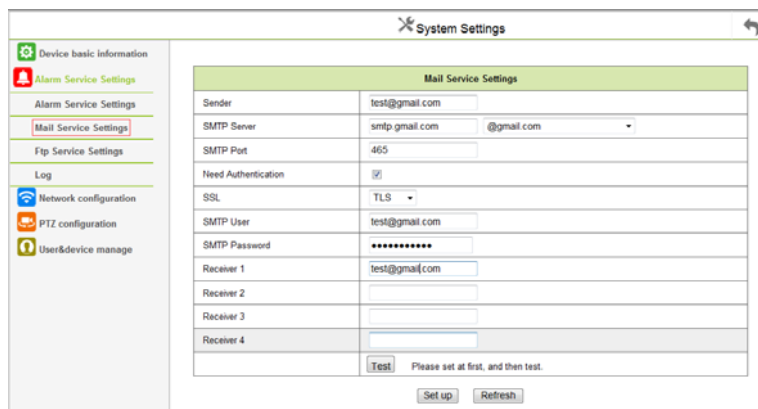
System Settings

Device basic information
Alarm Service Settings
Alarm Service Settings
Mail Service Settings
Ftp Service Settings
Log
Network configuration
PTZ configuration
User&device manage

| Mail Service Settings | |
|---|---|
| Sender | test@gmail.com |
| SMTP Server | smtp.gmail.com @gmail.com |
| SMTP Port | 465 |
| Need Authentication | ☑ |
| SSL | TLS |
| SMTP User | test@gmail.com |
| SMTP Password | ●●●●●●●●●●● |
| Receiver 1 | test@gmail.com |
| Receiver 2 | |
| Receiver 3 | |
| Receiver 4 | |
| | Test Please set at first, and then test. |

Set up Refresh